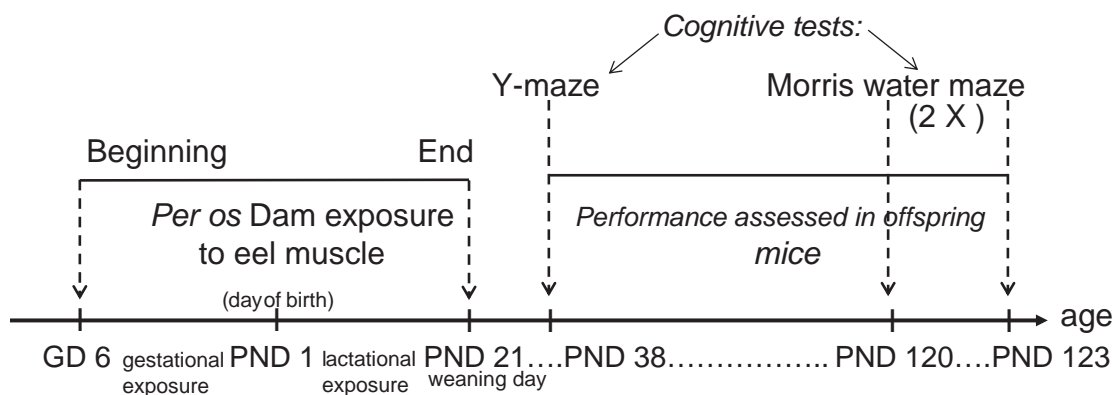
Cognitive tests:

Y-maze

Morris water maze (2 X )

Beginning

End

*Per os* Dam exposure to eel muscle

*Performance assessed in offspring mice*

(day of birth)

age

GD 6 gestational exposure PND 1 lactational exposure PND 21 weaning day….PND 38…………….. PND 120….PND 123